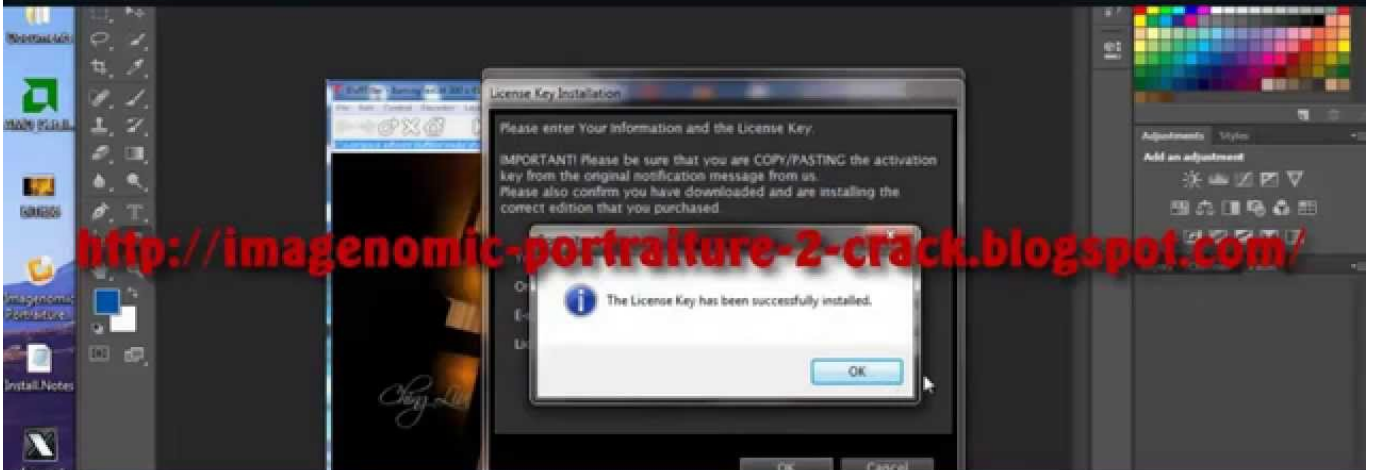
License Key Installation

Please enter Your Information and the License Key.

IMPORTANT! Please be sure that you are COPY/PASTING the activation key from the original notification message from us.
Please also confirm you have downloaded and are installing the correct edition that you purchased.

http://imagenomic-portraiture-2-crack.blogspot.com/

The License Key has been successfully installed.

OK

OK
Cancel

Adjustments
Styles
Add an adjustment

Imagenomic Portraiture
Install.Notes